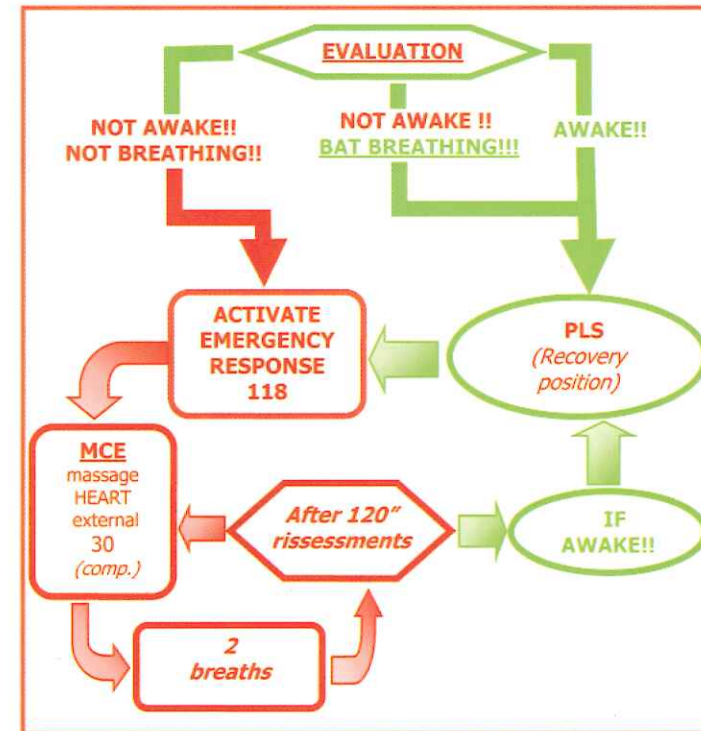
EVALUATION

NOT AWAKE!! NOT BREATHING!!

NOT AWAKE !! BAT BREATHING!!!

AWAKE!!

ACTIVATE EMERGENCY RESPONSE 118

PLS (Recovery position)

MCE massage HEART external 30 (comp.)

After 120" rissessments

IF AWAKE!!

2 breaths